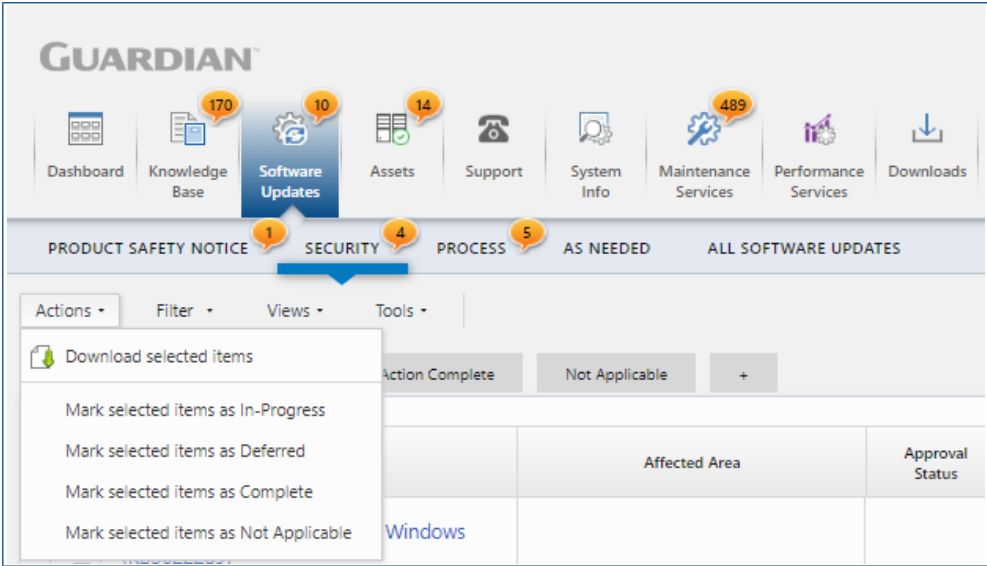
GUARDIAN

Dashboard
170 Knowledge Base
10 Software Updates
14 Assets
Support
System Info
489 Maintenance Services
Performance Services
Downloads

PRODUCT SAFETY NOTICE 1 SECURITY 4 PROCESS 5 AS NEEDED ALL SOFTWARE UPDATES

Actions ▾ Filter ▾ Views ▾ Tools ▾

Download selected items
Mark selected items as In-Progress
Mark selected items as Deferred
Mark selected items as Complete
Mark selected items as Not Applicable

Action Complete Not Applicable +

Affected Area
Approval Status

Windows